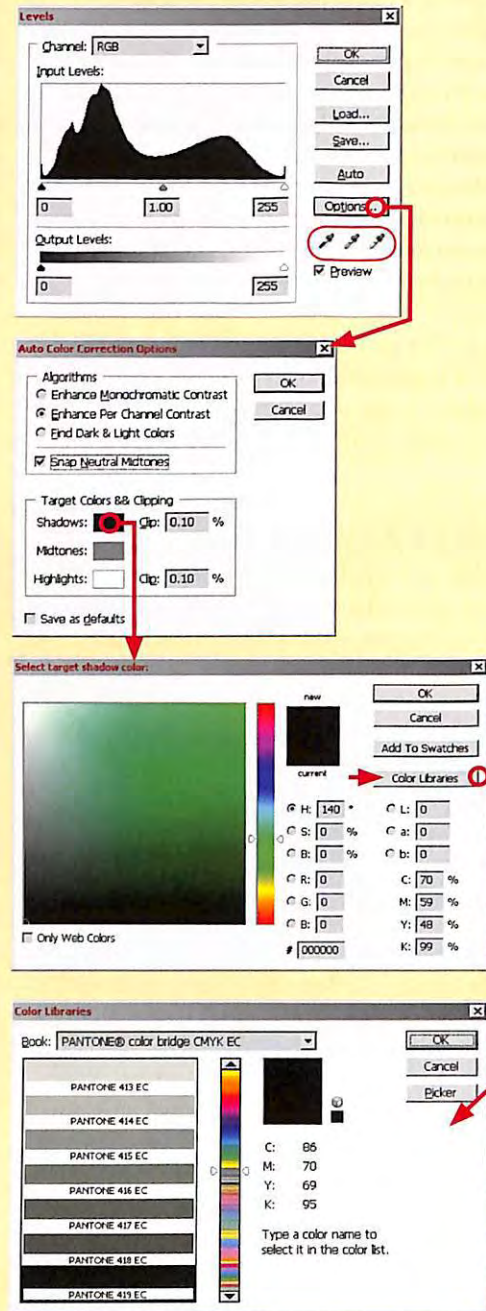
Levels

Channel: RGB

Input Levels:

0 1.00 255

Output Levels:

0 255

OK
Cancel
Load...
Save...
Auto
Options...

Preview

Auto Color Correction Options

Algorithms
Enhance Monochromatic Contrast
Enhance Per Channel Contrast
Find Dark & Light Colors

Snap Neutral Midtones

Target Colors && Clipping
Shadows: Clip: 0.10 %
Midtones:
Highlights: Clip: 0.10 %

Save as defaults

OK
Cancel

Select target shadow color:

new
current

OK
Cancel
Add To Swatches
Color Libraries

H: 140 °
S: 0 %
B: 0 %
R: 0
G: 0
B: 0
L: 0
a: 0
b: 0
C: 70 %
M: 59 %
Y: 48 %
K: 99 %
# 000000

Only Web Colors

Color Libraries

Book: PANTONE® color bridge CMYK EC

PANTONE 413 EC
PANTONE 414 EC
PANTONE 415 EC
PANTONE 416 EC
PANTONE 417 EC
PANTONE 418 EC
PANTONE 419 EC

C: 86
M: 70
Y: 69
K: 95

Type a color name to select it in the color list.

OK
Cancel
Picker